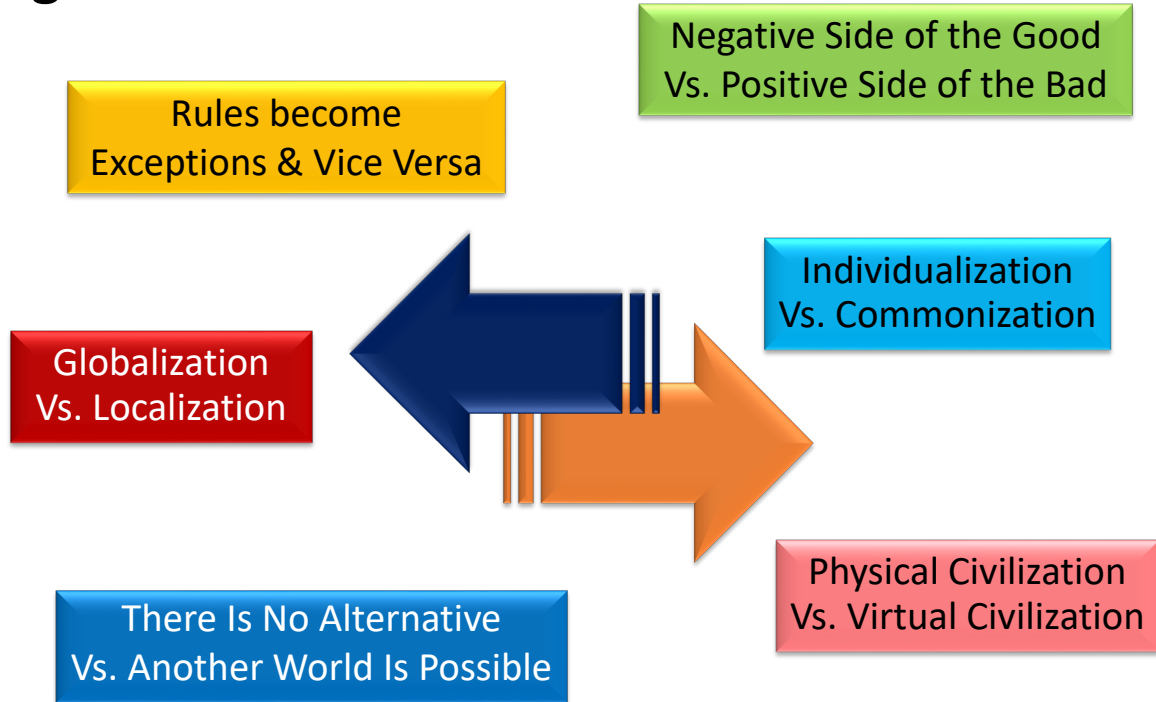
Negative Side of the Good
Vs. Positive Side of the Bad

Rules become
Exceptions & Vice Versa

Individualization
Vs. Commonization

Globalization
Vs. Localization

Physical Civilization
Vs. Virtual Civilization

There Is No Alternative
Vs. Another World Is Possible